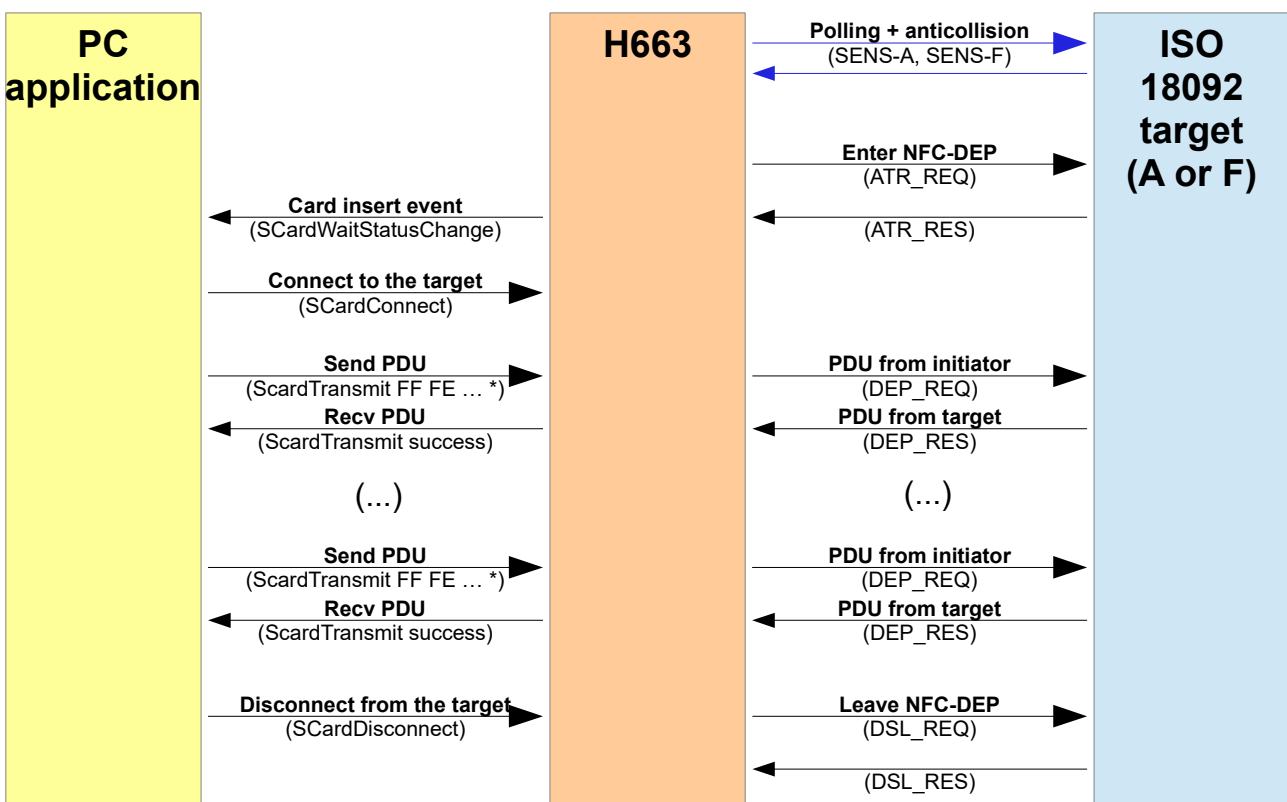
PC application

H663

ISO 18092 target (A or F)

Polling + anticollision
(SENS-A, SENS-F)

Enter NFC-DEP
(ATR_REQ)

Card insert event
(SCardWaitStatusChange)

(ATR_RES)

Connect to the target
(SCardConnect)

Send PDU
(ScardTransmit FF FE … *)

PDU from initiator
(DEP_REQ)

Recv PDU
(ScardTransmit success)

PDU from target
(DEP_RES)

(...)

(...)

Send PDU
(ScardTransmit FF FE … *)

PDU from initiator
(DEP_REQ)

Recv PDU
(ScardTransmit success)

PDU from target
(DEP_RES)

Disconnect from the target
(SCardDisconnect)

Leave NFC-DEP
(DSL_REQ)

(DSL_RES)